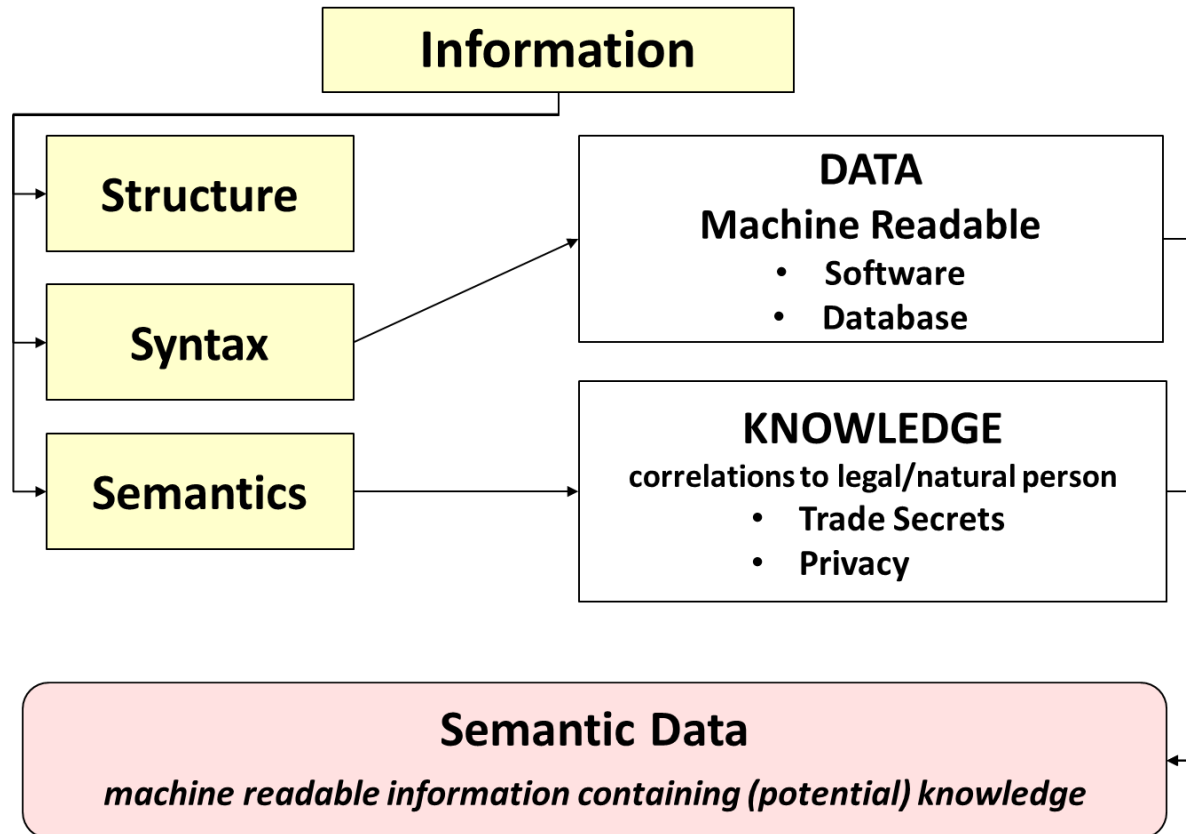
Information

Structure

Syntax

Semantics

DATA
Machine Readable
• Software
• Database

KNOWLEDGE
correlations to legal/natural person
• Trade Secrets
• Privacy

Semantic Data
*machine readable information containing (potential) knowledge*